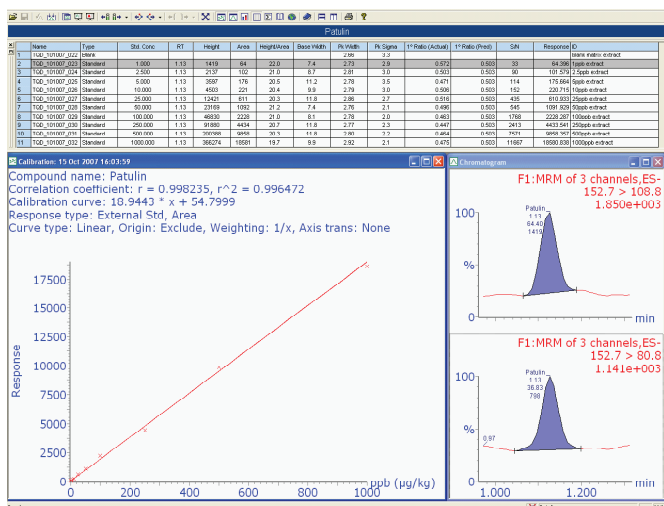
Patulin

| | Name | Type | Std. Conc | RT | Height | Area | Height/Area | Base Width | Pk Width | Pk Sigma | 1° Ratio (Actual) | 1° Ratio (Pred) | S/N | Response | ID |
|---|---|---|---|---|---|---|---|---|---|---|---|---|---|---|---|
| 1 | TQD_101007_022 | Blank | | | | | | | 2.66 | 3.3 | | | | | blank matrix extract |
| 2 | TQD_101007_023 | Standard | 1.000 | 1.13 | 1419 | 64 | 22.0 | 7.4 | 2.73 | 2.9 | 0.572 | 0.503 | 33 | 64.396 | 1ppb extract |
| 3 | TQD_101007_024 | Standard | 2.500 | 1.13 | 2137 | 102 | 21.0 | 8.7 | 2.81 | 3.0 | 0.503 | 0.503 | 90 | 101.579 | 2.5ppb extract |
| 4 | TQD_101007_025 | Standard | 5.000 | 1.13 | 3597 | 176 | 20.5 | 11.2 | 2.78 | 3.5 | 0.471 | 0.503 | 114 | 175.664 | 5ppb extract |
| 5 | TQD_101007_026 | Standard | 10.000 | 1.13 | 4503 | 221 | 20.4 | 9.9 | 2.79 | 3.0 | 0.506 | 0.503 | 152 | 220.715 | 10ppb extract |
| 6 | TQD_101007_027 | Standard | 25.000 | 1.13 | 12421 | 611 | 20.3 | 11.8 | 2.86 | 2.7 | 0.516 | 0.503 | 435 | 610.933 | 25ppb extract |
| 7 | TQD_101007_028 | Standard | 50.000 | 1.13 | 23169 | 1092 | 21.2 | 7.4 | 2.76 | 2.1 | 0.496 | 0.503 | 545 | 1091.929 | 50ppb extract |
| 8 | TQD_101007_029 | Standard | 100.000 | 1.13 | 46830 | 2228 | 21.0 | 8.1 | 2.78 | 2.0 | 0.463 | 0.503 | 1768 | 2228.287 | 100ppb extract |
| 9 | TQD_101007_030 | Standard | 250.000 | 1.13 | 91880 | 4434 | 20.7 | 11.8 | 2.77 | 2.3 | 0.447 | 0.503 | 2413 | 4433.541 | 250ppb extract |
| 10 | TQD_101007_031 | Standard | 500.000 | 1.13 | 200388 | 9858 | 20.3 | 11.8 | 2.80 | 2.2 | 0.464 | 0.503 | 7571 | 9858.357 | 500ppb extract |
| 11 | TQD_101007_032 | Standard | 1000.000 | 1.13 | 366274 | 18581 | 19.7 | 9.9 | 2.92 | 2.1 | 0.475 | 0.503 | 11667 | 18580.838 | 1000ppb extract |

Calibration: 15 Oct 2007 16:03:59

Compound name: Patulin
Correlation coefficient: r = 0.998235, r^2 = 0.996472
Calibration curve: 18.9443 * x + 54.7999
Response type: External Std, Area
Curve type: Linear, Origin: Exclude, Weighting: 1/x, Axis trans: None

Response
17500
15000
12500
10000
7500
5000
2500
0
0 200 400 600 800 1000
ppb (µg/kg)

Chromatogram

F1:MRM of 3 channels,ES-
152.7 > 108.8
1.850e+003
100
%
Patulin
1.13
64.40
1419
min

F1:MRM of 3 channels,ES-
152.7 > 80.8
1.141e+003
100
%
Patulin
1.13
36.83
798
0.97
1.000 1.200
min